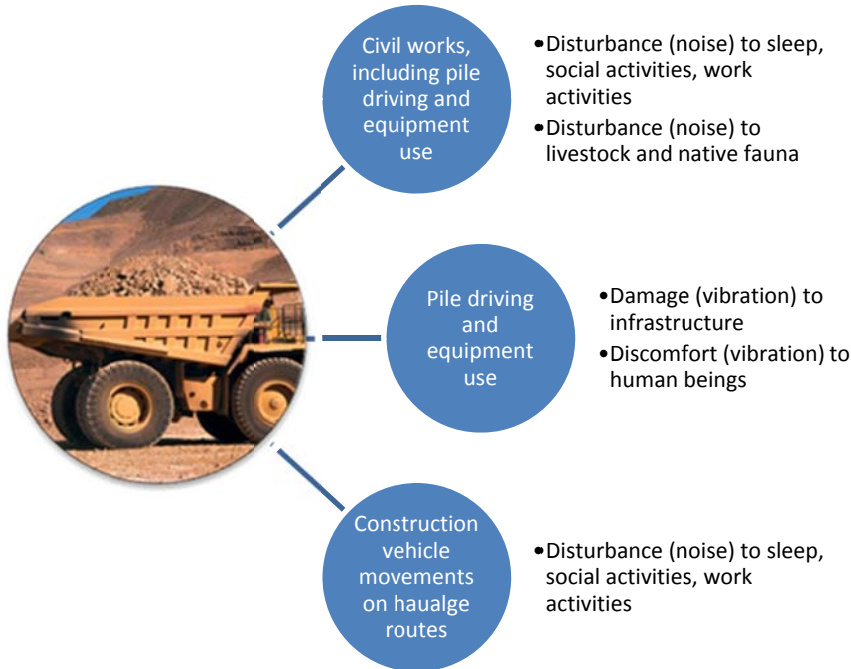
Civil works, including pile driving and equipment use

•Disturbance (noise) to sleep, social activities, work activities
•Disturbance (noise) to livestock and native fauna

Pile driving and equipment use

•Damage (vibration) to infrastructure
•Discomfort (vibration) to human beings

Construction vehicle movements on haualge routes

•Disturbance (noise) to sleep, social activities, work activities